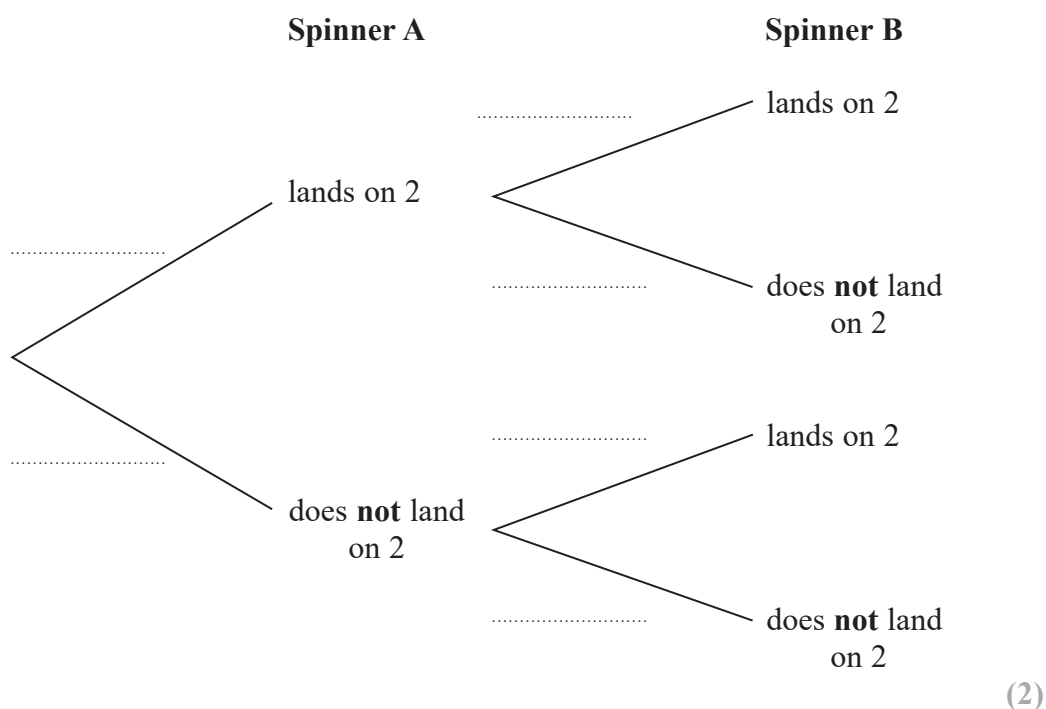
Spinner A

Spinner B

..............................

lands on 2

lands on 2

..............................

..............................

does **not** land on 2

..............................

does **not** land on 2

..............................

lands on 2

..............................

does **not** land on 2

(2)